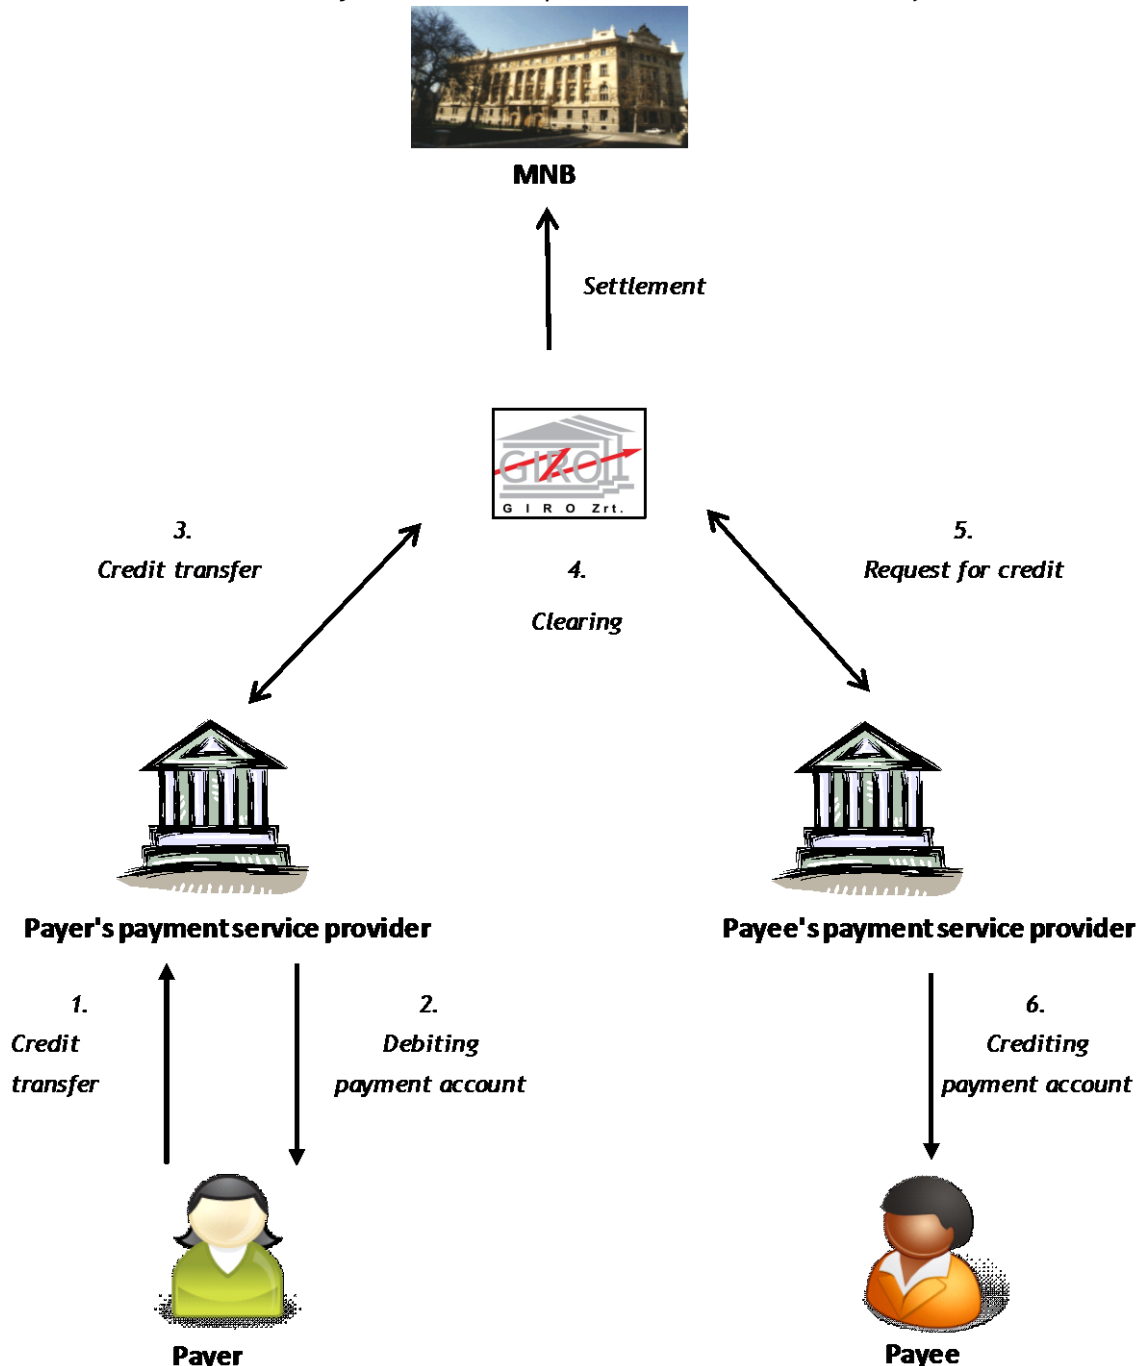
MNB

Settlement

GIRO
G I R O Zrt.

3.
Credit transfer

4.
Clearing

5.
Request for credit

Payer's payment service provider

Payee's payment service provider

1.
Credit transfer

2.
Debiting payment account

6.
Crediting payment account

Payer

Payee